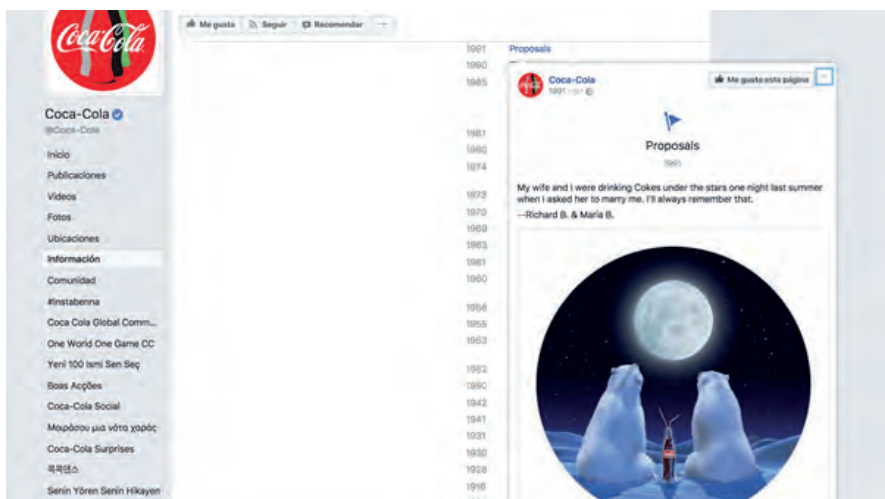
Coca-Cola

Me gusta Seguir Recomendar ···

Coca-Cola
@Coca-Cola

Inicio
Publicaciones
Videos
Fotos
Ubicaciones
Información
Comunidad
#instabenna
Coca Cola Global Comm...
One World One Game CC
Yeni 100 İsmi Sen Seç
Boas Acções
Coca-Cola Social
Μοιράσου μια νότα χαράς
Coca-Cola Surprises
독려댄스
Senin Yören Senin Hikayen

1991
1990
1985
1981
1980
1974
1972
1970
1969
1963
1961
1960
1956
1955
1953
1952
1950
1942
1941
1931
1930
1928
1916

Proposals

Coca-Cola
1991 · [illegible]

Me gusta esta página ···

Proposals
1991

My wife and I were drinking Cokes under the stars one night last summer when I asked her to marry me. I'll always remember that.
—Richard B. & Maria B.